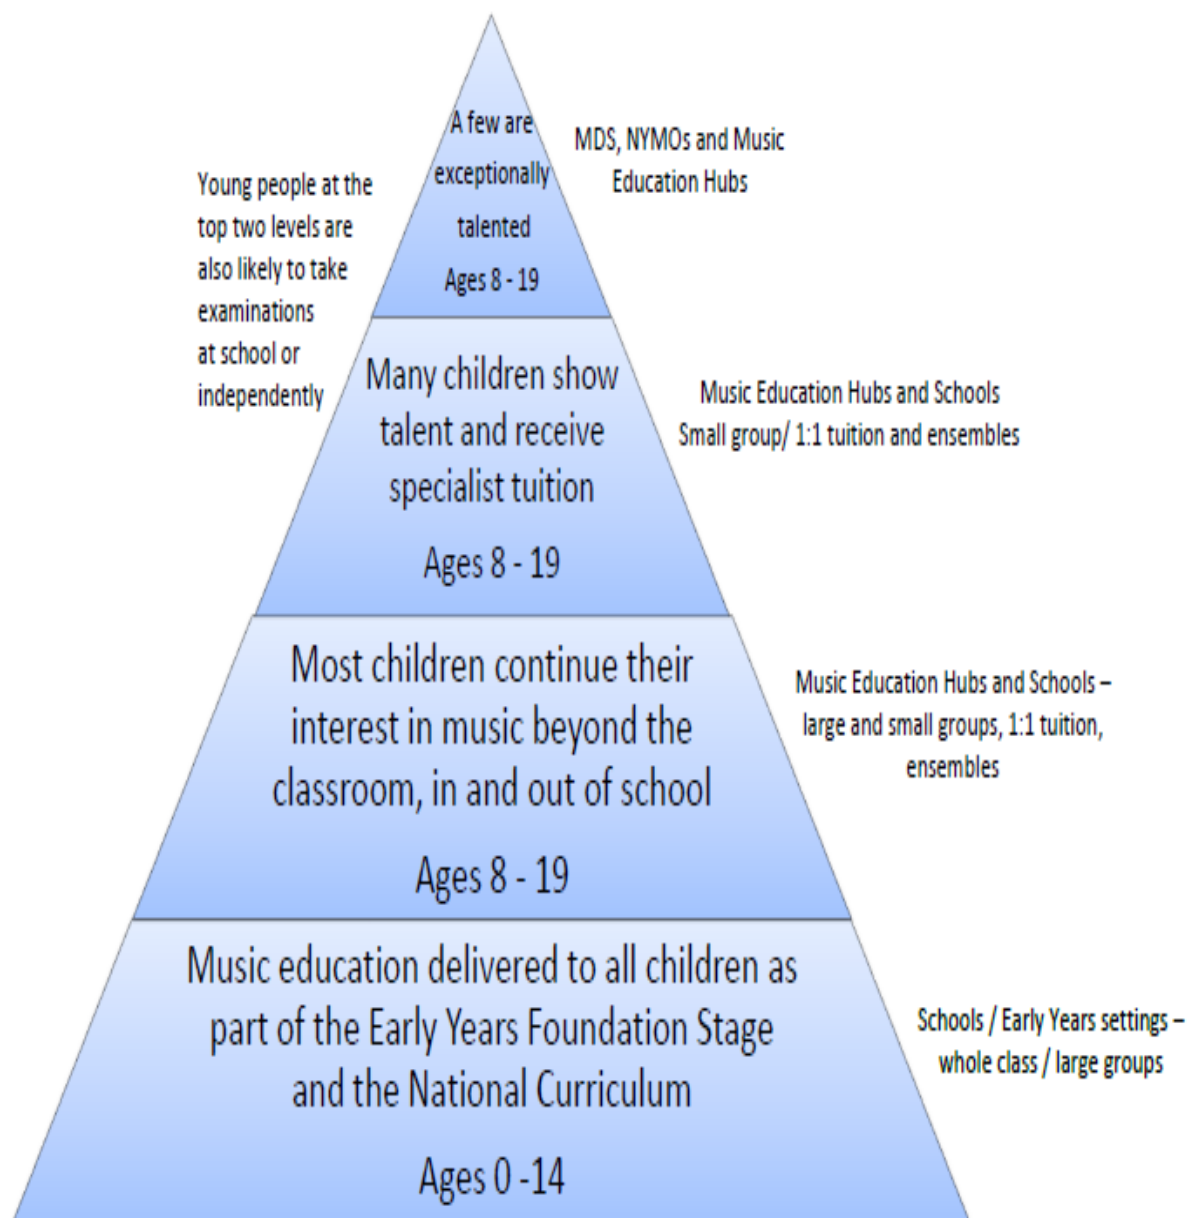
Young people at the top two levels are also likely to take examinations at school or independently

A few are exceptionally talented

Ages 8 - 19

MDS, NYMOs and Music Education Hubs

Many children show talent and receive specialist tuition

Ages 8 - 19

Music Education Hubs and Schools
Small group/ 1:1 tuition and ensembles

Most children continue their interest in music beyond the classroom, in and out of school

Ages 8 - 19

Music Education Hubs and Schools – large and small groups, 1:1 tuition, ensembles

Music education delivered to all children as part of the Early Years Foundation Stage and the National Curriculum

Ages 0 -14

Schools / Early Years settings – whole class / large groups